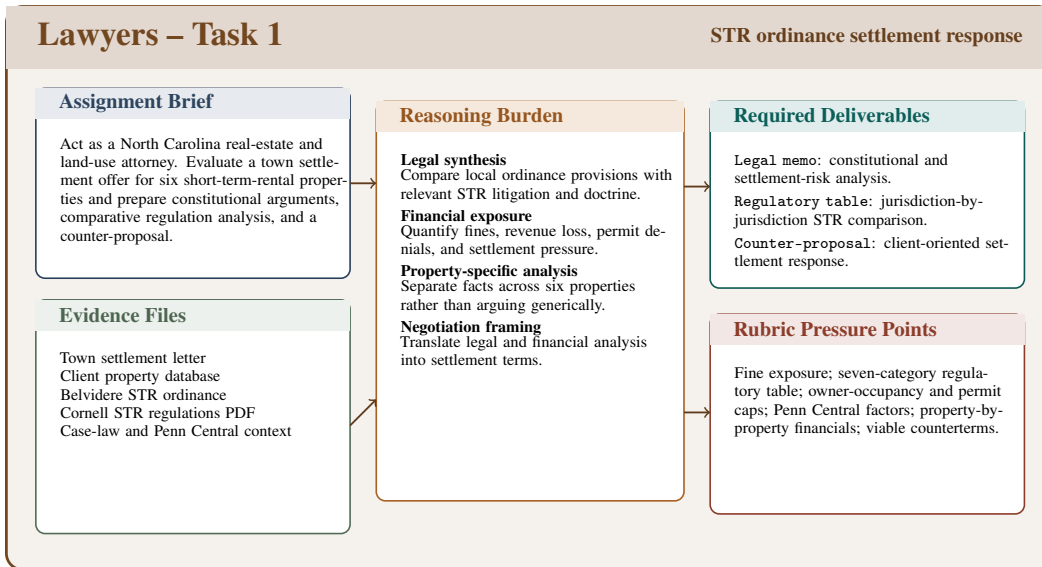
Lawyers – Task 1

STR ordinance settlement response

Assignment Brief

Act as a North Carolina real-estate and land-use attorney. Evaluate a town settlement offer for six short-term-rental properties and prepare constitutional arguments, comparative regulation analysis, and a counter-proposal.

Evidence Files

Town settlement letter
Client property database
Belvidere STR ordinance
Cornell STR regulations PDF
Case-law and Penn Central context

Reasoning Burden

Legal synthesis
Compare local ordinance provisions with relevant STR litigation and doctrine.

Financial exposure
Quantify fines, revenue loss, permit denials, and settlement pressure.

Property-specific analysis
Separate facts across six properties rather than arguing generically.

Negotiation framing
Translate legal and financial analysis into settlement terms.

Required Deliverables

Legal memo: constitutional and settlement-risk analysis.

Regulatory table: jurisdiction-by-jurisdiction STR comparison.

Counter-proposal: client-oriented settlement response.

Rubric Pressure Points

Fine exposure; seven-category regulatory table; owner-occupancy and permit caps; Penn Central factors; property-by-property financials; viable counterterms.